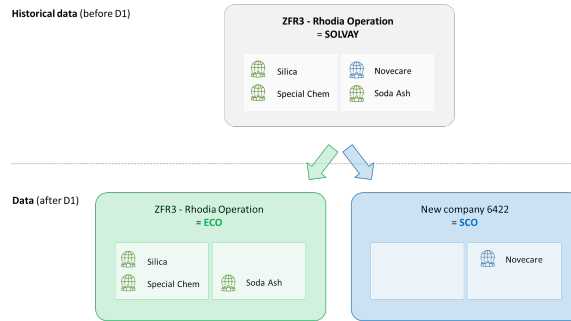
**Historical data** (before D1)

**ZFR3 - Rhodia Operation**
**= SOLVAY**

Silica
Special Chem

Novecare
Soda Ash

**Data** (after D1)

ZFR3 - Rhodia Operation
**= ECO**

Silica
Special Chem

Soda Ash

New company 6422
**= SCO**

Novecare